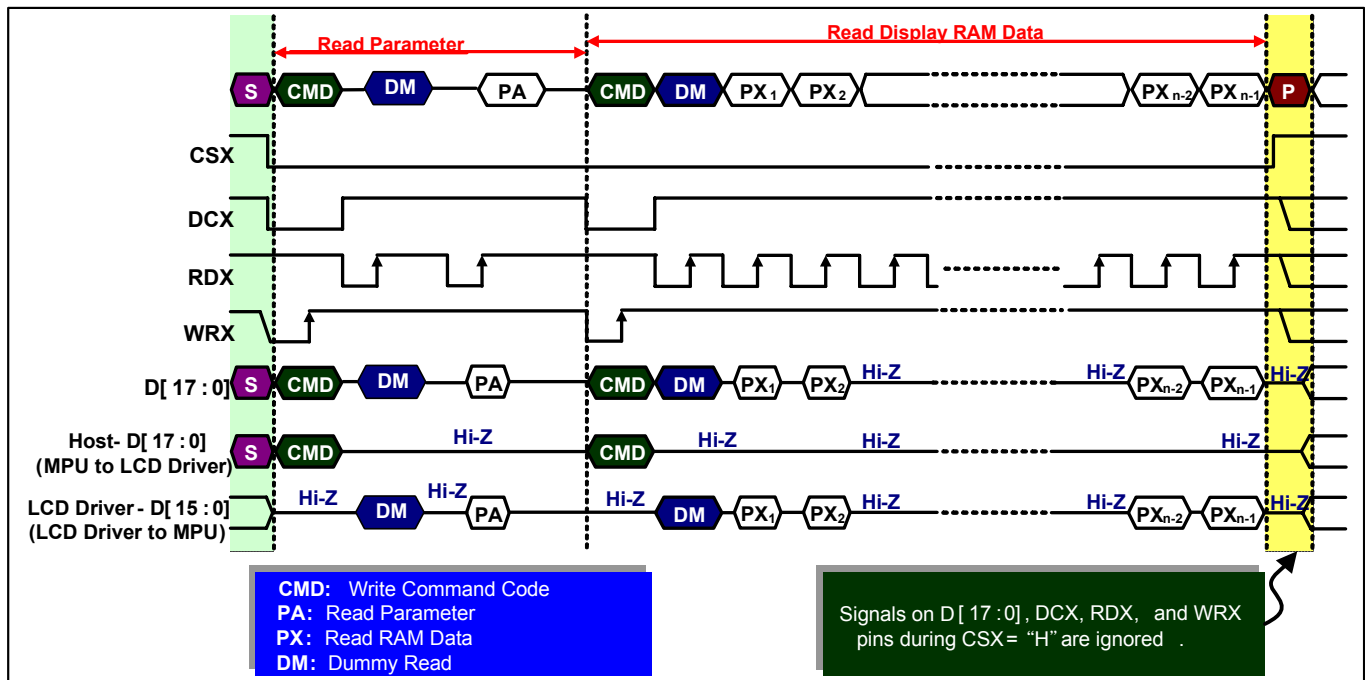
Read Parameter

Read Display RAM Data

S CMD DM PA CMD DM PX$_1$ PX$_2$ PX$_{n-2}$ PX$_{n-1}$ P

CSX

DCX

RDX

WRX

D[ 17 : 0]
S CMD DM PA CMD DM PX$_1$ PX$_2$ Hi-Z Hi-Z PX$_{n-2}$ PX$_{n-1}$ Hi-Z

Host- D[ 17 : 0]
(MPU to LCD Driver)
S CMD Hi-Z CMD Hi-Z Hi-Z Hi-Z

LCD Driver - D[ 15 : 0]
(LCD Driver to MPU)
Hi-Z DM Hi-Z PA Hi-Z DM PX$_1$ PX$_2$ Hi-Z Hi-Z PX$_{n-2}$ PX$_{n-1}$ Hi-Z

CMD: Write Command Code
PA: Read Parameter
PX: Read RAM Data
DM: Dummy Read

Signals on D [ 17 : 0] , DCX, RDX, and WRX pins during CSX = "H" are ignored .